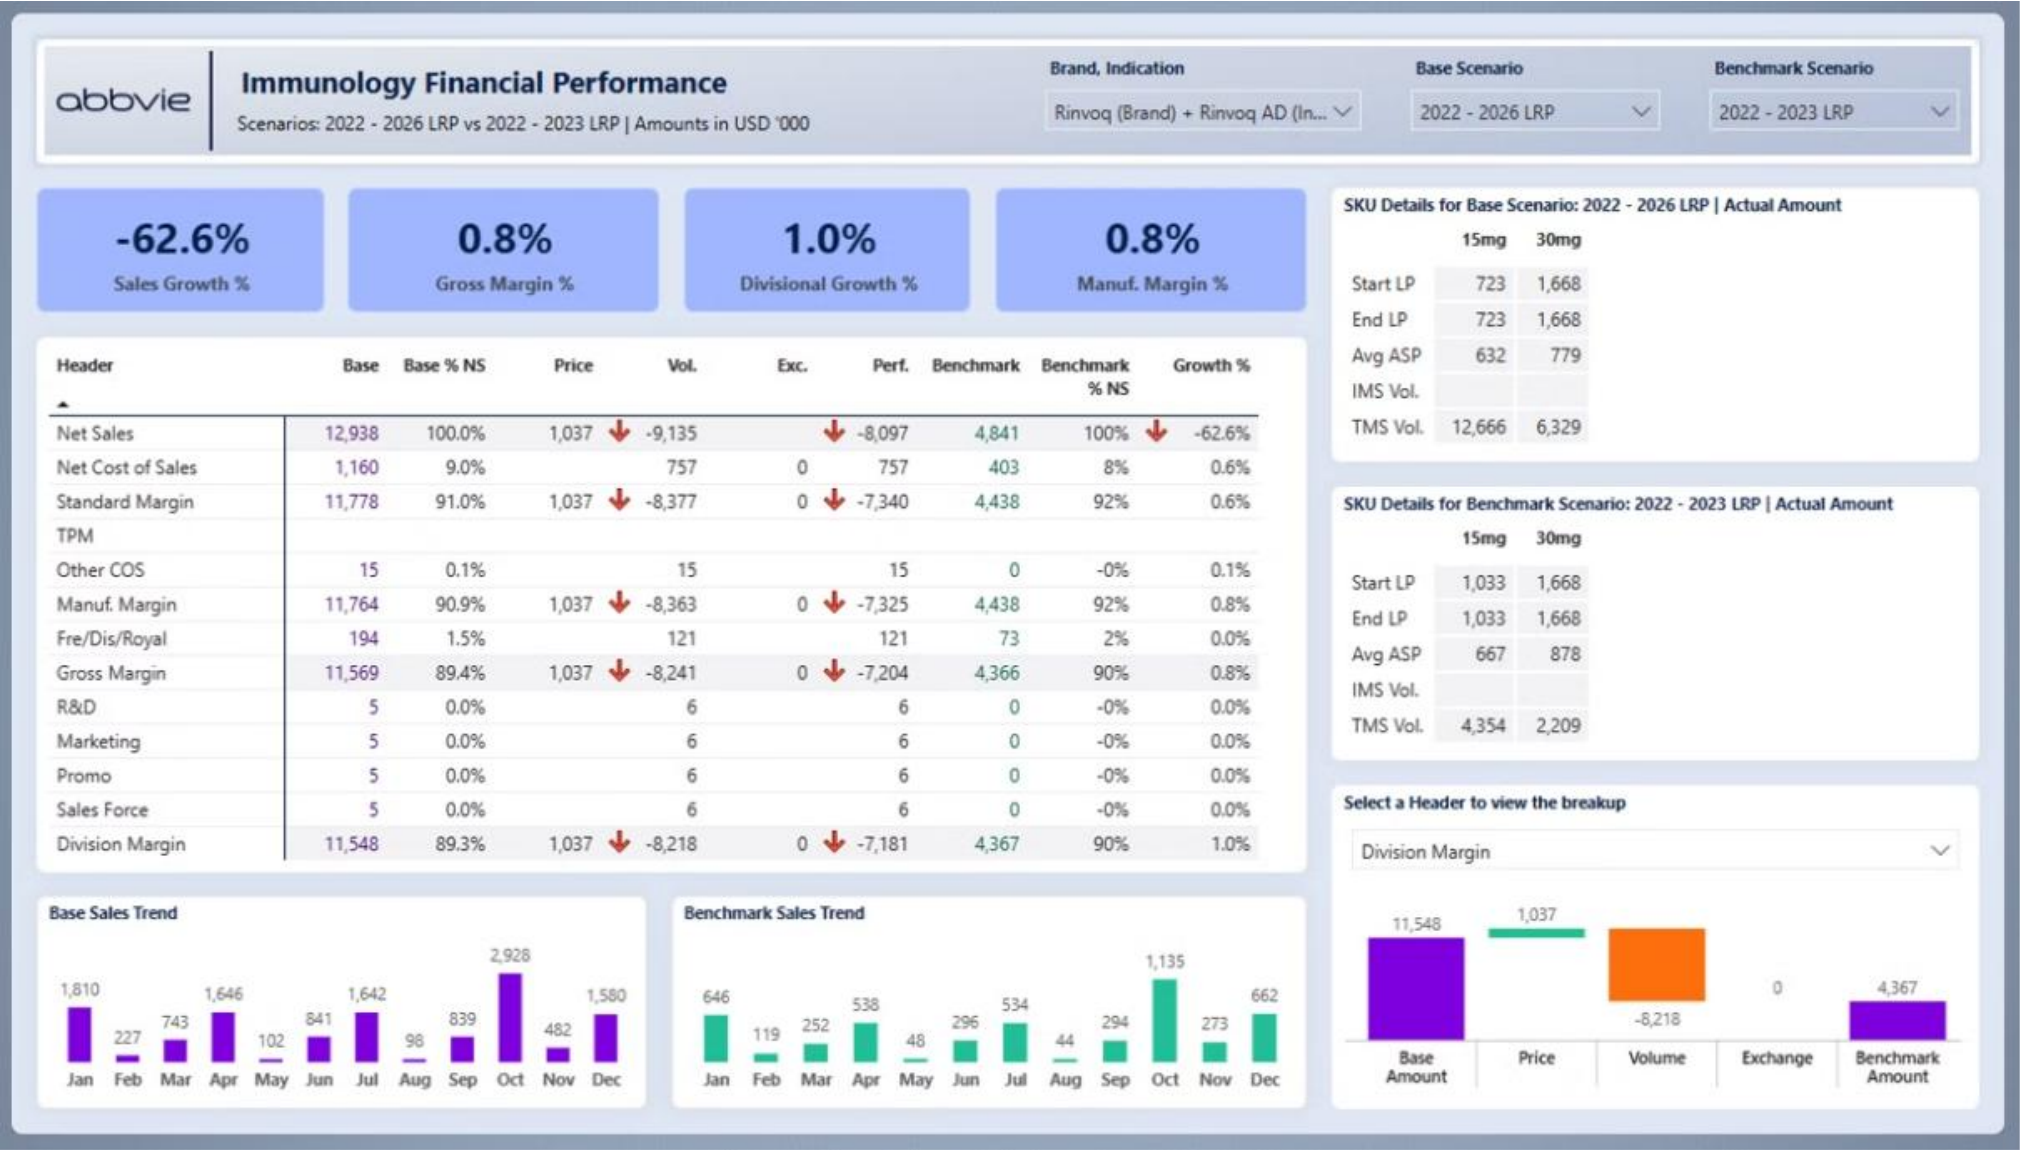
abbvie

Immunology Financial Performance

Scenarios: 2022 - 2026 LRP vs 2022 - 2023 LRP | Amounts in USD '000

Brand, Indication
Rinvoq (Brand) + Rinvoq AD (In...

Base Scenario
2022 - 2026 LRP

Benchmark Scenario
2022 - 2023 LRP

-62.6%
Sales Growth %

0.8%
Gross Margin %

1.0%
Divisional Growth %

0.8%
Manuf. Margin %

| Header | Base | Base % NS | Price | Vol. | Exc. | Perf. | Benchmark | Benchmark % NS | Growth % |
|---|---|---|---|---|---|---|---|---|---|
| Net Sales | 12,938 | 100.0% | 1,037 | -9,135 | | -8,097 | 4,841 | 100% | -62.6% |
| Net Cost of Sales | 1,160 | 9.0% | | 757 | 0 | 757 | 403 | 8% | 0.6% |
| Standard Margin | 11,778 | 91.0% | 1,037 | -8,377 | 0 | -7,340 | 4,438 | 92% | 0.6% |
| TPM | | | | | | | | | |
| Other COS | 15 | 0.1% | | 15 | | 15 | 0 | -0% | 0.1% |
| Manuf. Margin | 11,764 | 90.9% | 1,037 | -8,363 | 0 | -7,325 | 4,438 | 92% | 0.8% |
| Fre/Dis/Royal | 194 | 1.5% | | 121 | | 121 | 73 | 2% | 0.0% |
| Gross Margin | 11,569 | 89.4% | 1,037 | -8,241 | 0 | -7,204 | 4,366 | 90% | 0.8% |
| R&D | 5 | 0.0% | | 6 | | 6 | 0 | -0% | 0.0% |
| Marketing | 5 | 0.0% | | 6 | | 6 | 0 | -0% | 0.0% |
| Promo | 5 | 0.0% | | 6 | | 6 | 0 | -0% | 0.0% |
| Sales Force | 5 | 0.0% | | 6 | | 6 | 0 | -0% | 0.0% |
| Division Margin | 11,548 | 89.3% | 1,037 | -8,218 | 0 | -7,181 | 4,367 | 90% | 1.0% |

SKU Details for Base Scenario: 2022 - 2026 LRP | Actual Amount

| | 15mg | 30mg |
|---|---|---|
| Start LP | 723 | 1,668 |
| End LP | 723 | 1,668 |
| Avg ASP | 632 | 779 |
| IMS Vol. | | |
| TMS Vol. | 12,666 | 6,329 |

SKU Details for Benchmark Scenario: 2022 - 2023 LRP | Actual Amount

| | 15mg | 30mg |
|---|---|---|
| Start LP | 1,033 | 1,668 |
| End LP | 1,033 | 1,668 |
| Avg ASP | 667 | 878 |
| IMS Vol. | | |
| TMS Vol. | 4,354 | 2,209 |

Select a Header to view the breakup
Division Margin

11,548 1,037 -8,218 0 4,367
Base Amount Price Volume Exchange Benchmark Amount

Base Sales Trend
1,810 227 743 1,646 102 841 1,642 98 839 2,928 482 1,580
Jan Feb Mar Apr May Jun Jul Aug Sep Oct Nov Dec

Benchmark Sales Trend
646 119 252 538 48 296 534 44 294 1,135 273 662
Jan Feb Mar Apr May Jun Jul Aug Sep Oct Nov Dec